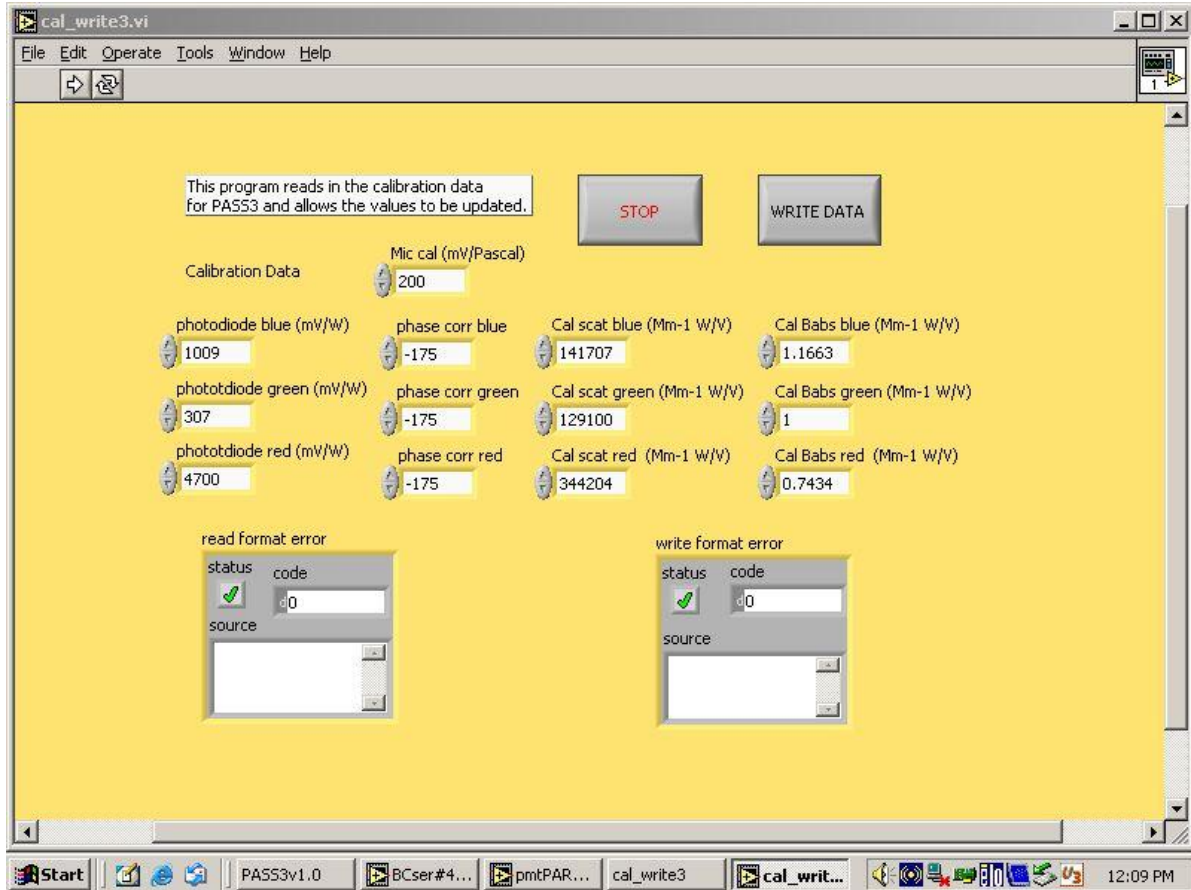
cal_write3.vi

File Edit Operate Tools Window Help

This program reads in the calibration data for PASS3 and allows the values to be updated.

STOP

WRITE DATA

Calibration Data

Mic cal (mV/Pascal)
200

photodiode blue (mV/W)
1009

phase corr blue
-175

Cal scat blue (Mm-1 W/V)
141707

Cal Babs blue (Mm-1 W/V)
1.1663

phototdiode green (mV/W)
307

phase corr green
-175

Cal scat green (Mm-1 W/V)
129100

Cal Babs green (Mm-1 W/V)
1

phototdiode red (mV/W)
4700

phase corr red
-175

Cal scat red (Mm-1 W/V)
344204

Cal Babs red (Mm-1 W/V)
0.7434

read format error
status
code
0
source

write format error
status
code
0
source

Start | PASS3v1.0 | BCser#4... | pmtPAR... | cal_write3 | cal_writ... | 12:09 PM